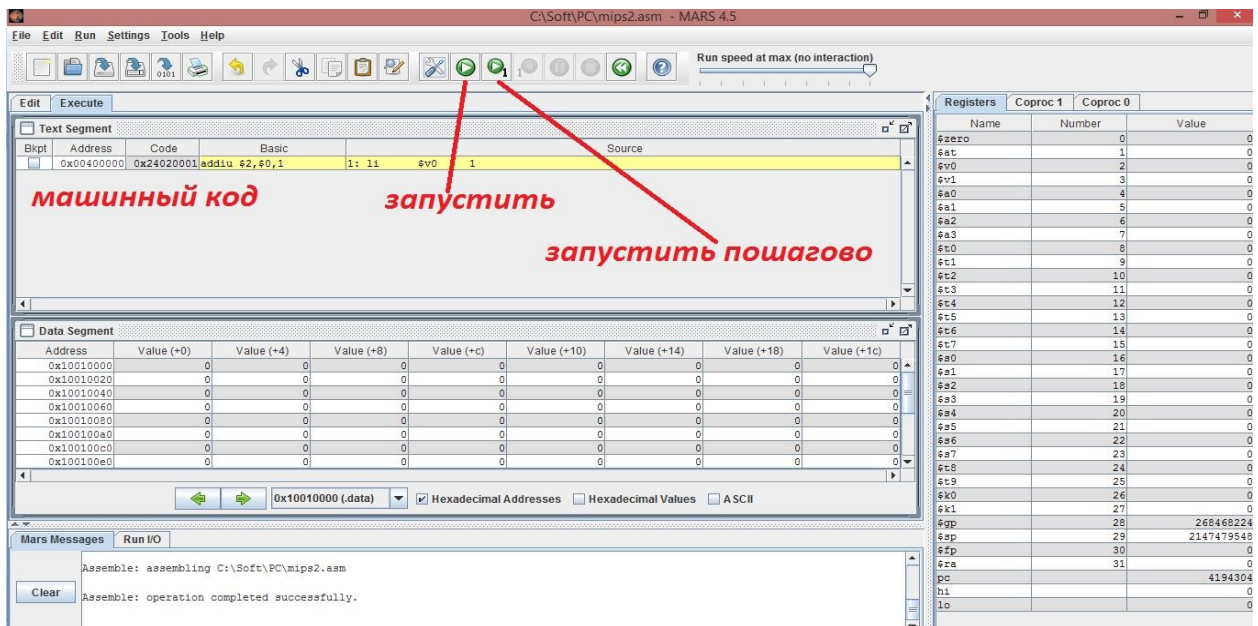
C:\Soft\PC\mips2.asm - MARS 4.5

File Edit Run Settings Tools Help

Run speed at max (no interaction)

Edit Execute

Text Segment

| Bkpt | Address | Code | Basic | Source |
|---|---|---|---|---|
| | 0x00400000 | 0x24020001 | addiu $2,$0,1 | 1: li $v0 1 |

машинный код

запустить

запустить пошагово

Data Segment

| Address | Value (+0) | Value (+4) | Value (+8) | Value (+c) | Value (+10) | Value (+14) | Value (+18) | Value (+1c) |
|---|---|---|---|---|---|---|---|---|
| 0x10010000 | 0 | 0 | 0 | 0 | 0 | 0 | 0 | 0 |
| 0x10010020 | 0 | 0 | 0 | 0 | 0 | 0 | 0 | 0 |
| 0x10010040 | 0 | 0 | 0 | 0 | 0 | 0 | 0 | 0 |
| 0x10010060 | 0 | 0 | 0 | 0 | 0 | 0 | 0 | 0 |
| 0x10010080 | 0 | 0 | 0 | 0 | 0 | 0 | 0 | 0 |
| 0x100100a0 | 0 | 0 | 0 | 0 | 0 | 0 | 0 | 0 |
| 0x100100c0 | 0 | 0 | 0 | 0 | 0 | 0 | 0 | 0 |
| 0x100100e0 | 0 | 0 | 0 | 0 | 0 | 0 | 0 | 0 |

0x10010000 (.data) Hexadecimal Addresses Hexadecimal Values ASCII

Mars Messages Run I/O

Clear

Assemble: assembling C:\Soft\PC\mips2.asm

Assemble: operation completed successfully.

Registers Coproc 1 Coproc 0

| Name | Number | Value |
|---|---|---|
| $zero | 0 | 0 |
| $at | 1 | 0 |
| $v0 | 2 | 0 |
| $v1 | 3 | 0 |
| $a0 | 4 | 0 |
| $a1 | 5 | 0 |
| $a2 | 6 | 0 |
| $a3 | 7 | 0 |
| $t0 | 8 | 0 |
| $t1 | 9 | 0 |
| $t2 | 10 | 0 |
| $t3 | 11 | 0 |
| $t4 | 12 | 0 |
| $t5 | 13 | 0 |
| $t6 | 14 | 0 |
| $t7 | 15 | 0 |
| $s0 | 16 | 0 |
| $s1 | 17 | 0 |
| $s2 | 18 | 0 |
| $s3 | 19 | 0 |
| $s4 | 20 | 0 |
| $s5 | 21 | 0 |
| $s6 | 22 | 0 |
| $s7 | 23 | 0 |
| $t8 | 24 | 0 |
| $t9 | 25 | 0 |
| $k0 | 26 | 0 |
| $k1 | 27 | 0 |
| $gp | 28 | 268468224 |
| $sp | 29 | 2147479548 |
| $fp | 30 | 0 |
| $ra | 31 | 0 |
| pc | | 4194304 |
| hi | | 0 |
| lo | | 0 |